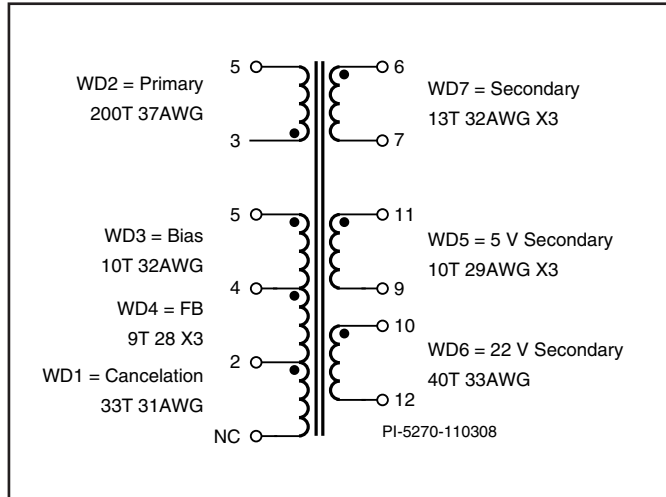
5

WD2 = Primary
200T 37AWG

3

6

WD7 = Secondary
13T 32AWG X3

7

5

WD3 = Bias
10T 32AWG

4

WD4 = FB
9T 28 X3

2

WD1 = Cancelation
33T 31AWG

NC

11

WD5 = 5 V Secondary
10T 29AWG X3

9

10

WD6 = 22 V Secondary
40T 33AWG

12

PI-5270-110308